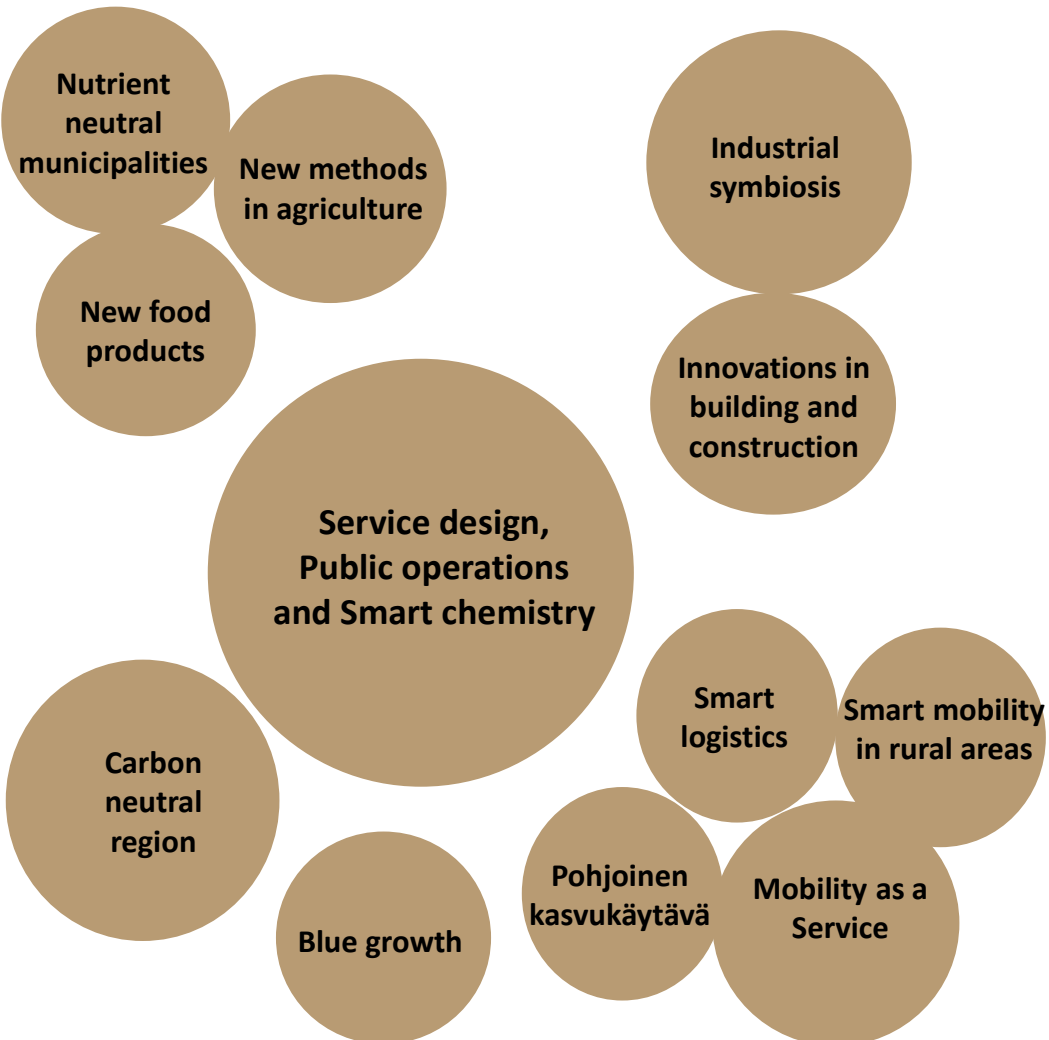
Nutrient neutral municipalities

New methods in agriculture

New food products

Industrial symbiosis

Innovations in building and construction

Service design, Public operations and Smart chemistry

Carbon neutral region

Blue growth

Smart logistics

Smart mobility in rural areas

Pohjoinen kasvukäytävä

Mobility as a Service